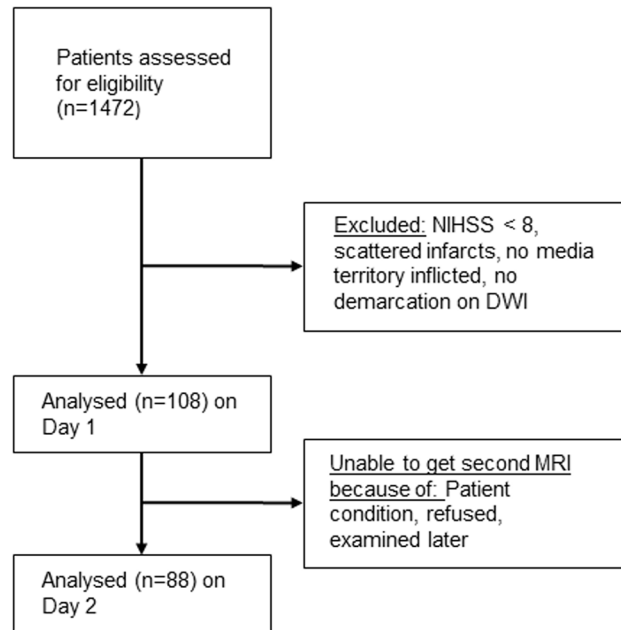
Patients assessed for eligibility (n=1472)

Excluded: NIHSS < 8, scattered infarcts, no media territory inflicted, no demarcation on DWI

Analysed (n=108) on Day 1

Unable to get second MRI because of: Patient condition, refused, examined later

Analysed (n=88) on Day 2